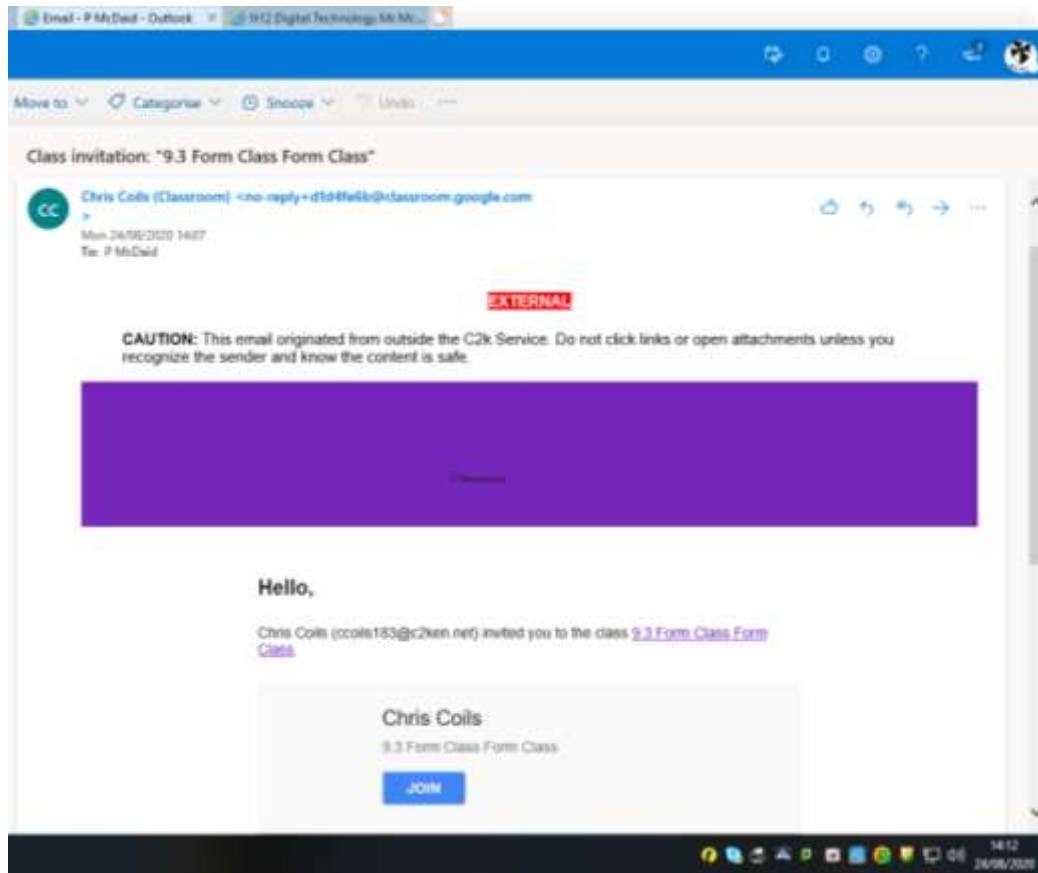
Email - P McDaid - Outlook × 9/12 Digital Technology Mr Mc...

Move to Categorise Snooze Undo ...

Class invitation: "9.3 Form Class Form Class"

CC

Chris Coils (Classroom) <no-reply+d1d4fe6b@classroom.google.com>

Mon 24/08/2020 14:07

To: P McDaid

EXTERNAL

CAUTION: This email originated from outside the C2k Service. Do not click links or open attachments unless you recognize the sender and know the content is safe.

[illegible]

Hello,

Chris Coils (ccoils183@c2ken.net) invited you to the class 9.3 Form Class Form Class.

Chris Coils

9.3 Form Class Form Class

JOIN

14:12
24/08/2020